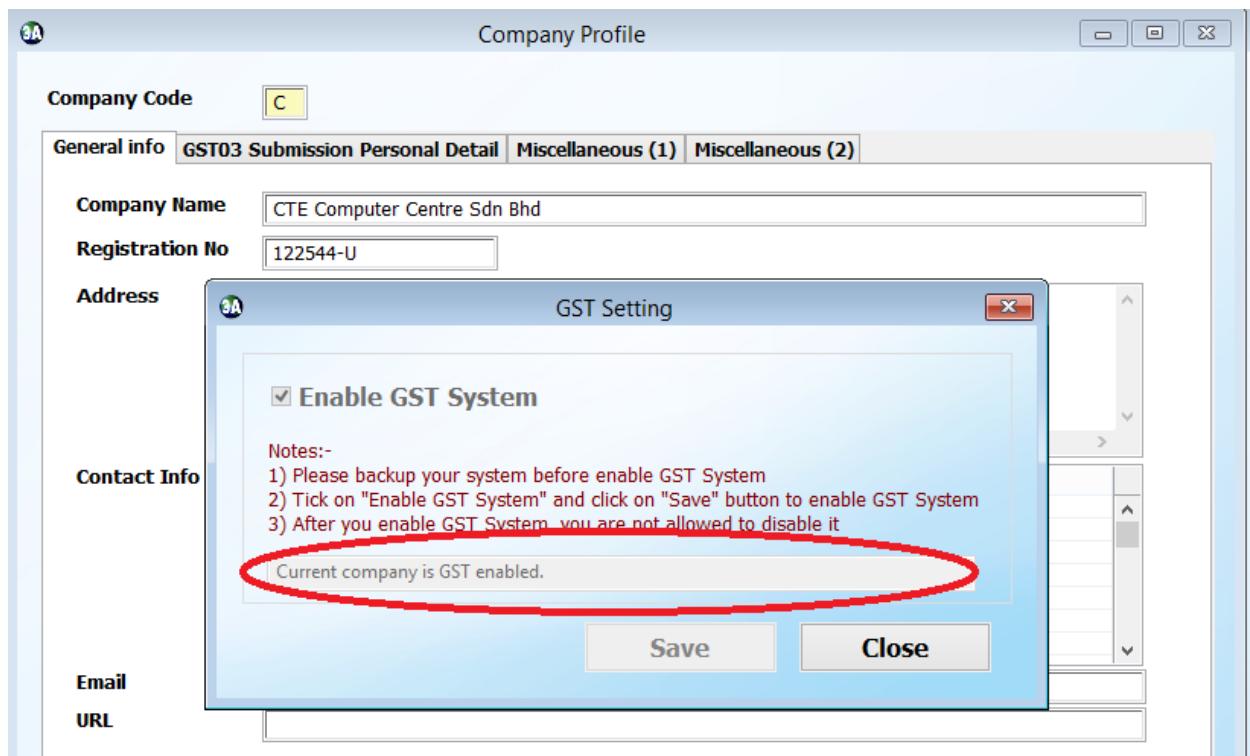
3A Company Profile

Company Code C

General info | GST03 Submission Personal Detail | Miscellaneous (1) | Miscellaneous (2)

Company Name CTE Computer Centre Sdn Bhd

Registration No 122544-U

Address

Contact Info

Email

URL

3A GST Setting

Enable GST System

Notes:-
1) Please backup your system before enable GST System
2) Tick on "Enable GST System" and click on "Save" button to enable GST System
3) After you enable GST System, you are not allowed to disable it

Current company is GST enabled.

Save Close